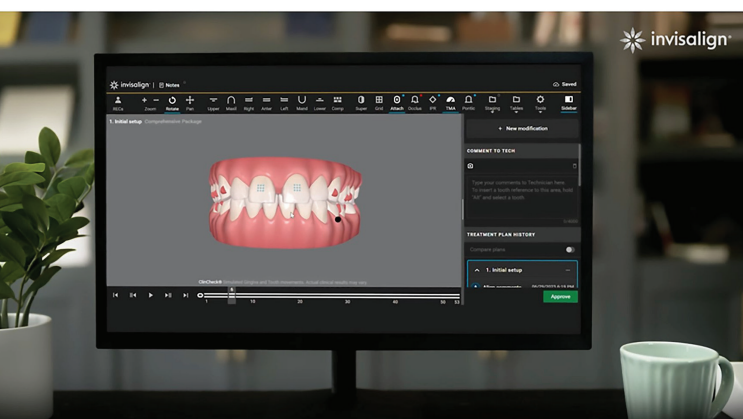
invisalign

invisalign | Notes

Saved

IEEDs Zoom Rotate Pan Upper Maxill Right Anter Left Mand Lower Comp Super Grid Attach Occlus IPR TMA Pontic Staging Tables Tools Sidebar

1. Initial setup Comprehensive Package

+ New modification

COMMENT TO TECH

Type your comments to Technician here. To insert a tooth reference to this area, hold "Alt" and select a tooth.

TREATMENT PLAN HISTORY

Compare plans

1. Initial setup

ClinCheck® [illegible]

1 10 20 30 40 50 53

Approve